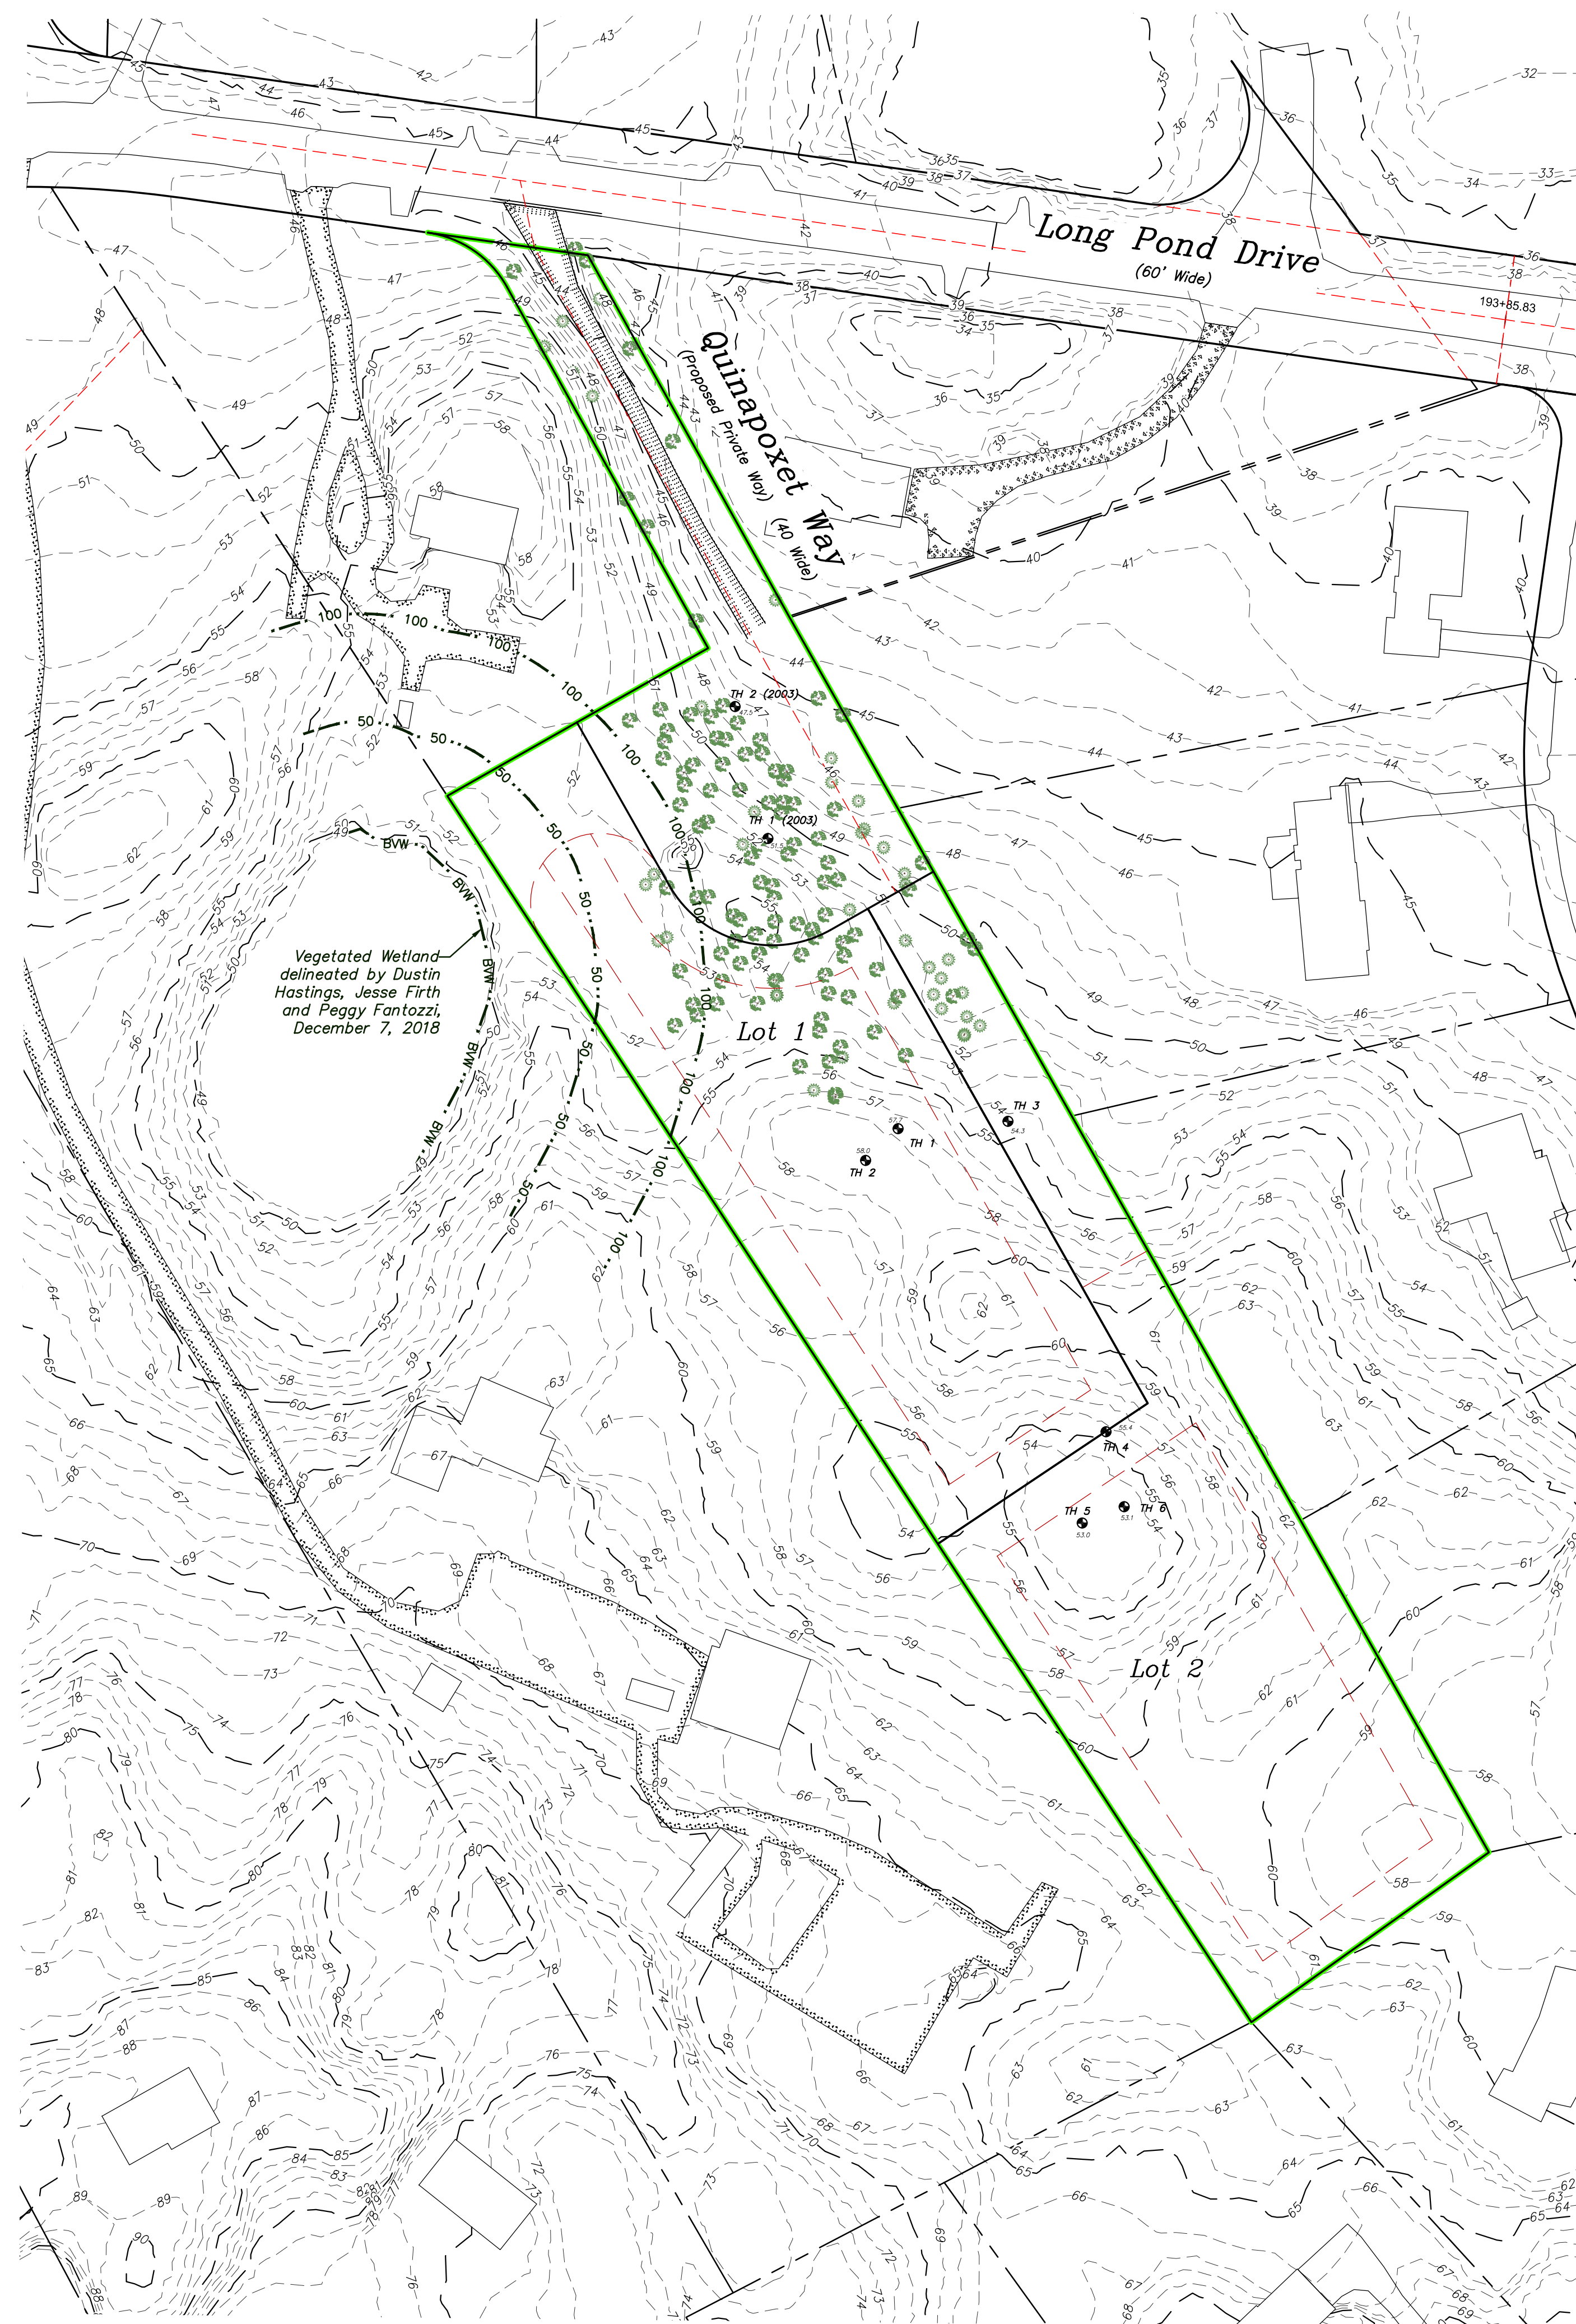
Long Pond Drive
(60' Wide)

193+85.83

Quinapoxet Way
(Proposed Private Way)
(40 Wide)

TH 2 (2003)

TH 1 (2003)

Vegetated Wetland delineated by Dustin Hastings, Jesse Firth and Peggy Fantozzi, December 7, 2018

BVW

Lot 1

TH 3

TH 1

TH 2

TH 4

TH 5

TH 6

Lot 2

100

50